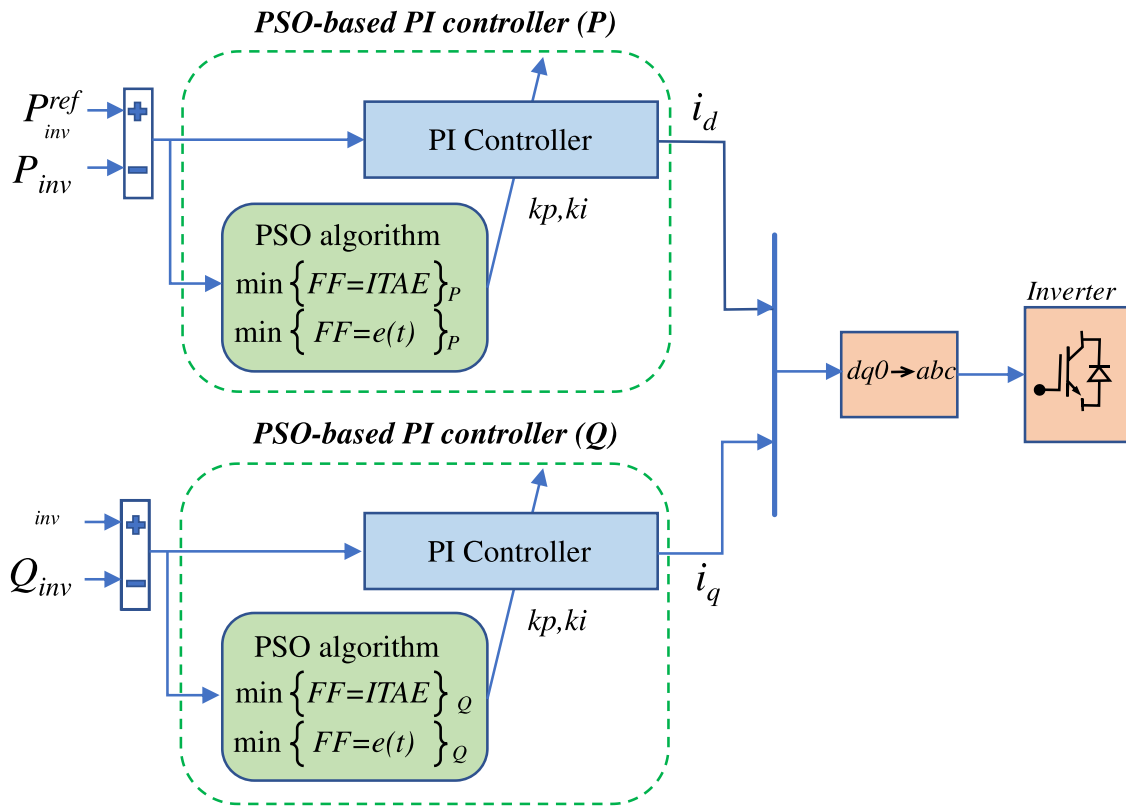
PSO-based PI controller (P)

$P_{inv}^{ref}$

$P_{inv}$

PI Controller

$i_d$

kp,ki

PSO algorithm

min $\left\{FF=ITAE\right\}_P$

min $\left\{FF=e(t)\right\}_P$

Inverter

dq0→abc

PSO-based PI controller (Q)

inv

$Q_{inv}$

PI Controller

$i_q$

kp,ki

PSO algorithm

min $\left\{FF=ITAE\right\}_Q$

min $\left\{FF=e(t)\right\}_Q$